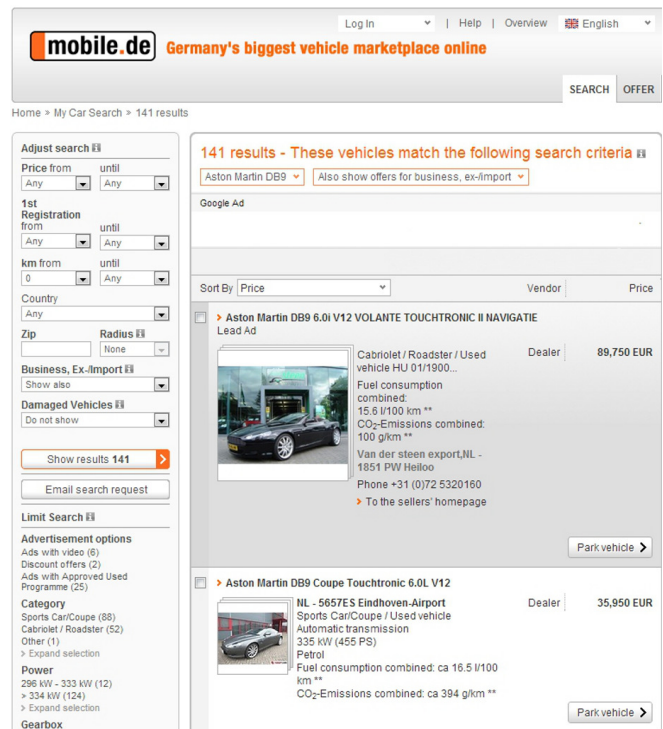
Log In | Help | Overview | English

mobile.de Germany's biggest vehicle marketplace online

SEARCH OFFER

Home » My Car Search » 141 results

Adjust search

Price from Any until Any

1st Registration from Any until Any

km from 0 until Any

Country Any

Zip

Radius None

Business, Ex-/Import Show also

Damaged Vehicles Do not show

Show results 141

Email search request

Limit Search

Advertisement options
Ads with video (6)
Discount offers (2)
Ads with Approved Used Programme (25)

Category
Sports Car/Coupe (88)
Cabriolet / Roadster (52)
Other (1)
› Expand selection

Power
296 kW - 333 kW (12)
› 334 kW (124)
› Expand selection

Gearbox

141 results - These vehicles match the following search criteria

Aston Martin DB9 | Also show offers for business, ex-/import

Google Ad

Sort By Price | Vendor | Price

Aston Martin DB9 6.0i V12 VOLANTE TOUCHTRONIC II NAVIGATIE
Lead Ad
Cabriolet / Roadster / Used vehicle HU 01/1900...
Fuel consumption combined: 15.6 l/100 km **
$CO_2$-Emissions combined: 100 g/km **
Van der steen export,NL - 1851 PW Heiloo
Phone +31 (0)72 5320160
To the sellers' homepage
Dealer 89,750 EUR
Park vehicle

Aston Martin DB9 Coupe Touchtronic 6.0L V12
NL - 5657ES Eindhoven-Airport
Sports Car/Coupe / Used vehicle
Automatic transmission
335 kW (455 PS)
Petrol
Fuel consumption combined: ca 16.5 l/100 km **
$CO_2$-Emissions combined: ca 394 g/km **
Dealer 35,950 EUR
Park vehicle